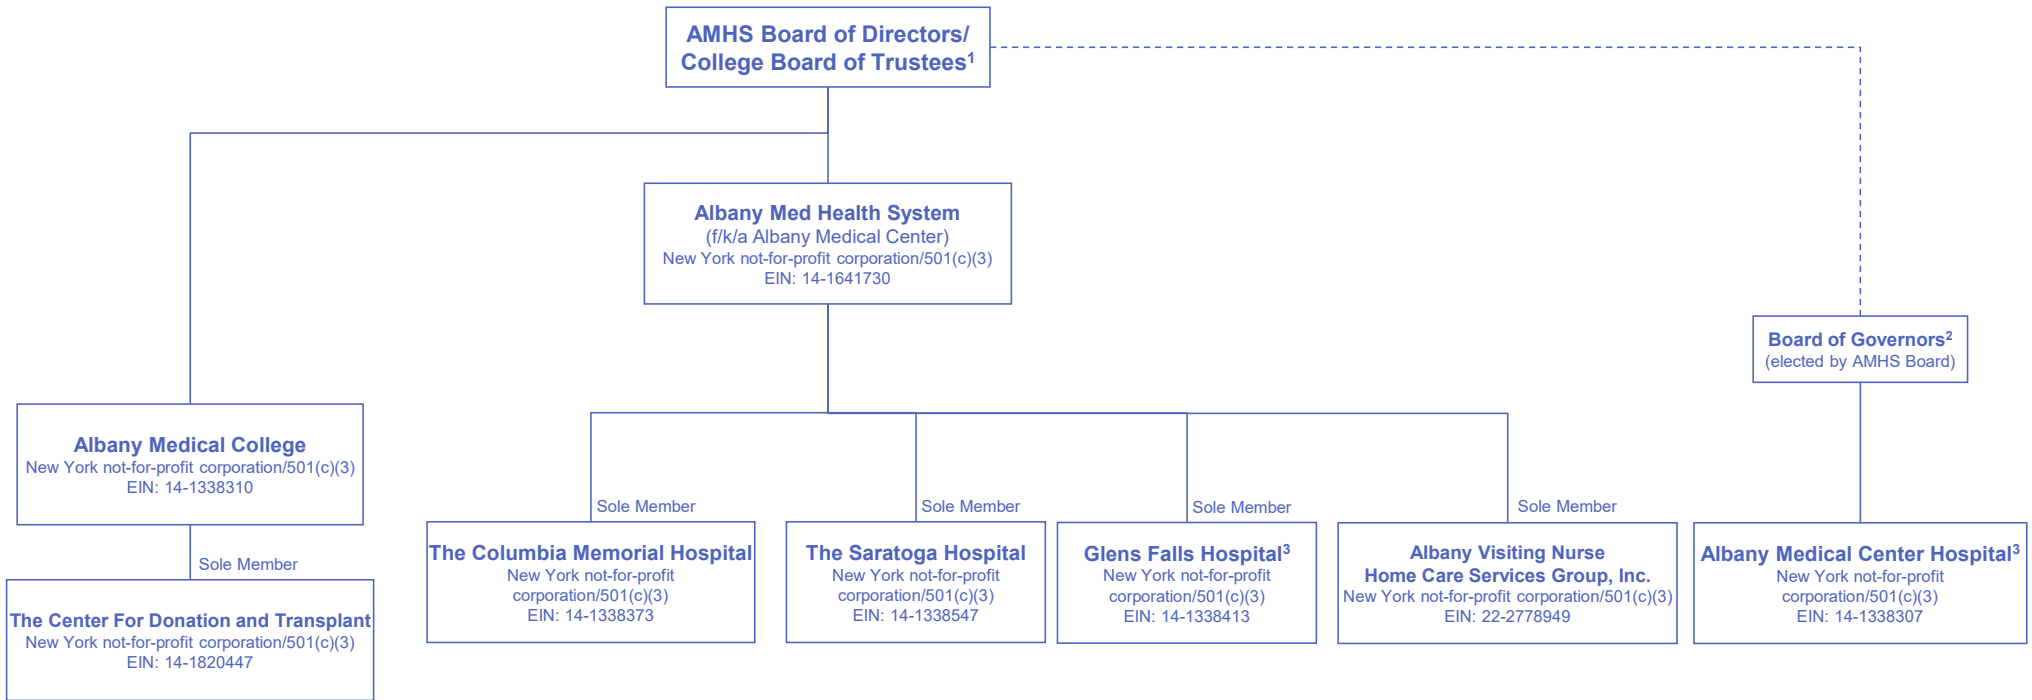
AMHS Board of Directors/ College Board of Trustees$^1$

Albany Med Health System
(f/k/a Albany Medical Center)
New York not-for-profit corporation/501(c)(3)
EIN: 14-1641730

Board of Governors$^2$
(elected by AMHS Board)

Albany Medical College
New York not-for-profit corporation/501(c)(3)
EIN: 14-1338310

Sole Member

The Center For Donation and Transplant
New York not-for-profit corporation/501(c)(3)
EIN: 14-1820447

Sole Member

The Columbia Memorial Hospital
New York not-for-profit corporation/501(c)(3)
EIN: 14-1338373

Sole Member

The Saratoga Hospital
New York not-for-profit corporation/501(c)(3)
EIN: 14-1338547

Sole Member

Glens Falls Hospital$^3$
New York not-for-profit corporation/501(c)(3)
EIN: 14-1338413

Sole Member

Albany Visiting Nurse Home Care Services Group, Inc.
New York not-for-profit corporation/501(c)(3)
EIN: 22-2778949

Albany Medical Center Hospital$^3$
New York not-for-profit corporation/501(c)(3)
EIN: 14-1338307